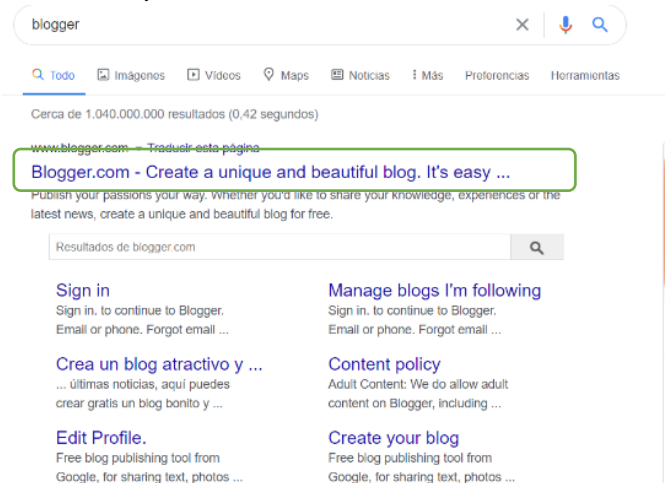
blogger

Todo Imágenes Videos Maps Noticias Más Preferencias Herramientas

Cerca de 1.040.000.000 resultados (0,42 segundos)

www.blogger.com › Traducir esta página

Blogger.com - Create a unique and beautiful blog. It's easy ...

Publish your passions your way. Whether you'd like to share your knowledge, experiences or the latest news, create a unique and beautiful blog for free.

Resultados de blogger.com

Sign in
Sign in. to continue to Blogger. Email or phone. Forgot email ...

Manage blogs I'm following
Sign in. to continue to Blogger. Email or phone. Forgot email ...

Crea un blog atractivo y ...
... últimas noticias, aquí puedes crear gratis un blog bonito y ...

Content policy
Adult Content: We do allow adult content on Blogger, including ...

Edit Profile.
Free blog publishing tool from Google, for sharing text, photos ...

Create your blog
Free blog publishing tool from Google, for sharing text, photos ...